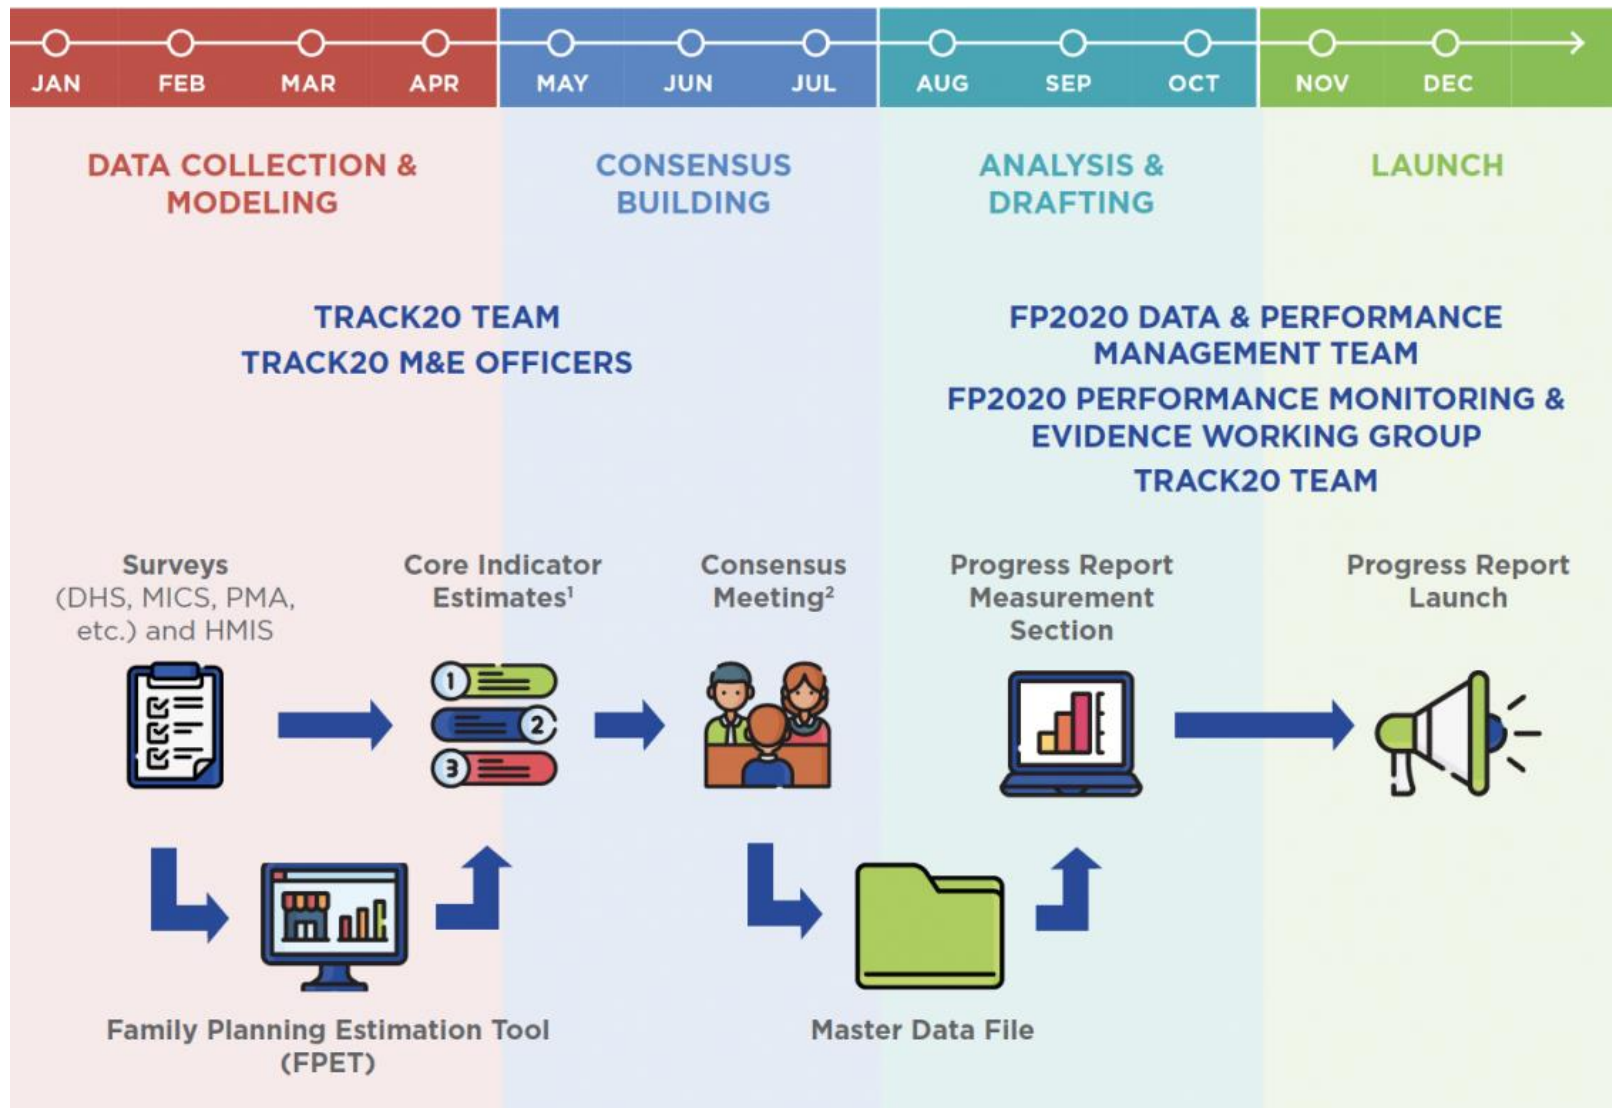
JAN FEB MAR APR MAY JUN JUL AUG SEP OCT NOV DEC

DATA COLLECTION & MODELING

CONSENSUS BUILDING

ANALYSIS & DRAFTING

LAUNCH

TRACK20 TEAM
TRACK20 M&E OFFICERS

FP2020 DATA & PERFORMANCE MANAGEMENT TEAM
FP2020 PERFORMANCE MONITORING & EVIDENCE WORKING GROUP
TRACK20 TEAM

Surveys (DHS, MICS, PMA, etc.) and HMIS

Core Indicator Estimates$^1$

Consensus Meeting$^2$

Progress Report Measurement Section

Progress Report Launch

1
2
3

Family Planning Estimation Tool (FPET)

Master Data File